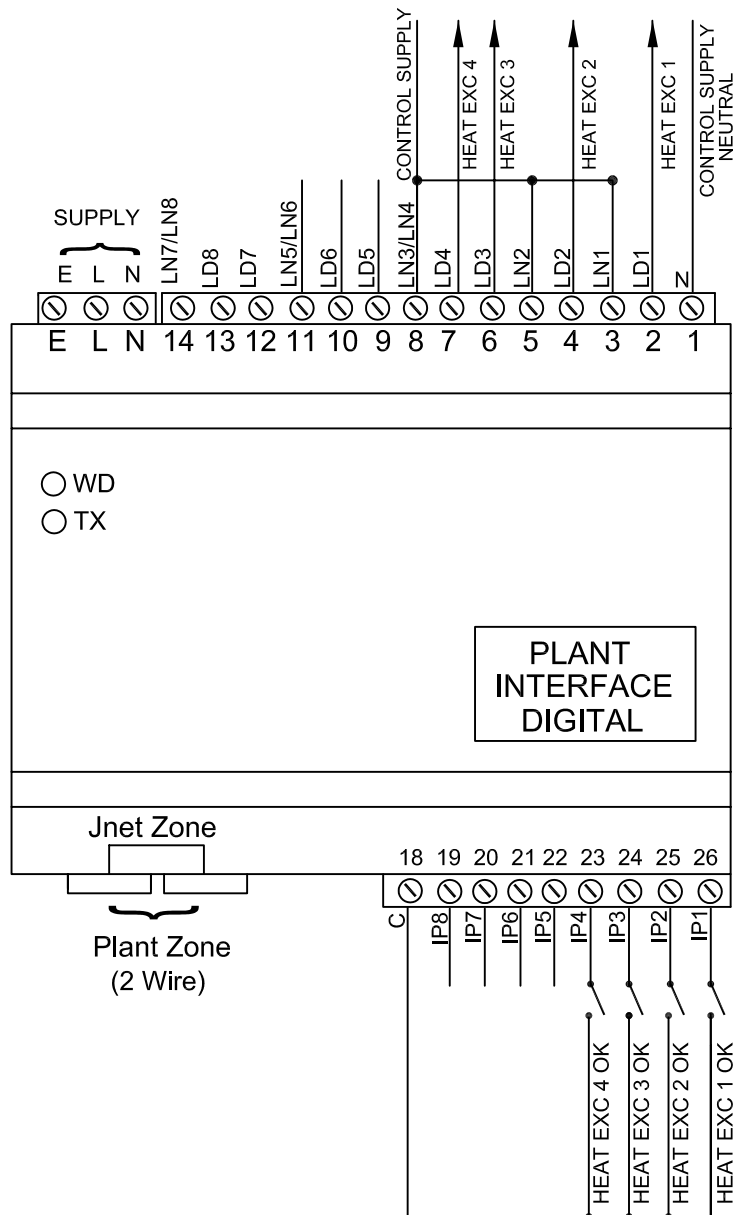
CONTROL SUPPLY
HEAT EXC 4
HEAT EXC 3
HEAT EXC 2
HEAT EXC 1
CONTROL SUPPLY NEUTRAL

SUPPLY
E L N
LN7/LN8
LD8
LD7
LN5/LN6
LD6
LD5
LN3/LN4
LD4
LD3
LN2
LD2
LN1
LD1
N

E L N 14 13 12 11 10 9 8 7 6 5 4 3 2 1

WD
TX

PLANT
INTERFACE
DIGITAL

Jnet Zone
Plant Zone
(2 Wire)

18 19 20 21 22 23 24 25 26
C
IP8
IP7
IP6
IP5
IP4
IP3
IP2
IP1

HEAT EXC 4 OK
HEAT EXC 3 OK
HEAT EXC 2 OK
HEAT EXC 1 OK